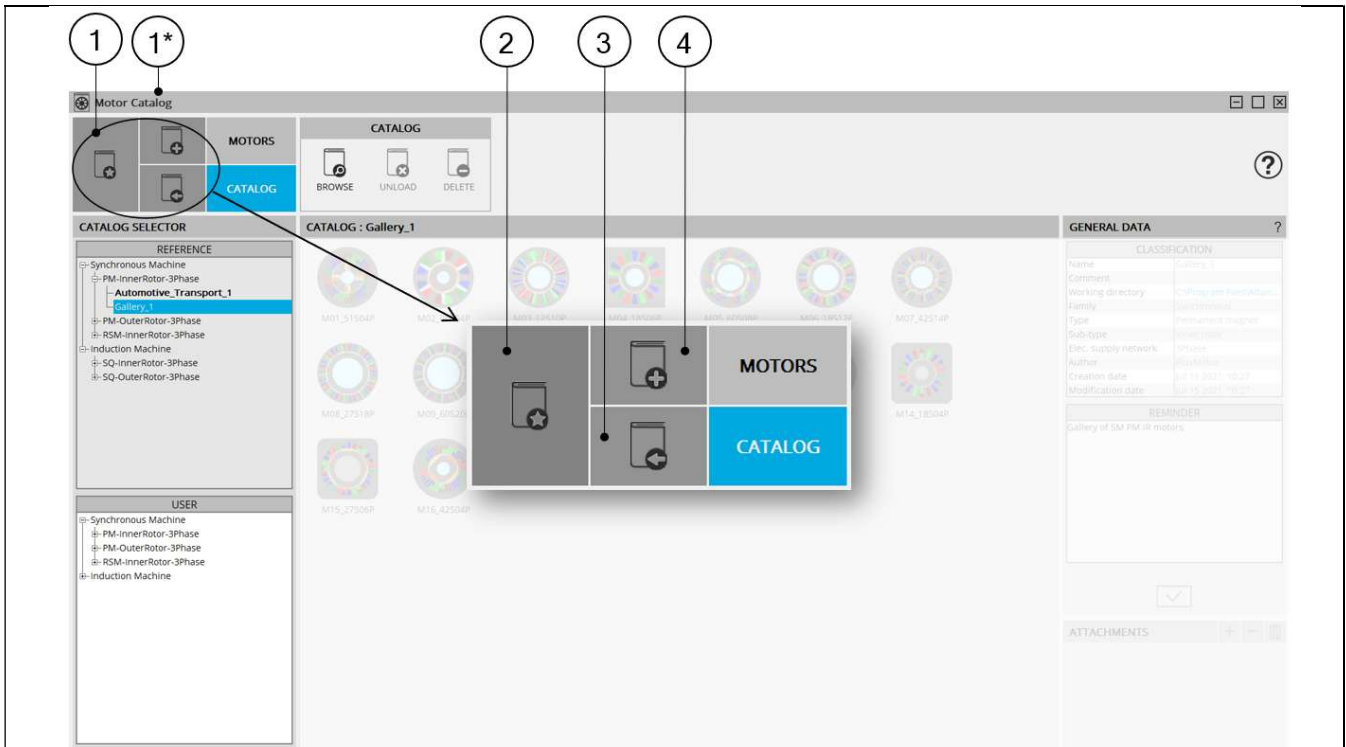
1 1* 2 3 4

Motor Catalog

MOTORS
CATALOG

CATALOG
BROWSE UNLOAD DELETE

?

CATALOG SELECTOR
REFERENCE
Synchronous Machine
PM-InnerRotor-3Phase
Automotive_Transport_1
Gallery_1
PM-OuterRotor-3Phase
RSM-InnerRotor-3Phase
Induction Machine
SQ-InnerRotor-3Phase
SQ-OuterRotor-3Phase

USER
Synchronous Machine
PM-InnerRotor-3Phase
PM-OuterRotor-3Phase
RSM-InnerRotor-3Phase
Induction Machine

CATALOG : Gallery_1
M01_51504P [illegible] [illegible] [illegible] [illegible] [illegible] M07_42514P
M08_27518P M09_60520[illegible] M14_18504P
M15_27506P M16_42504P

MOTORS
CATALOG

GENERAL DATA ?
CLASSIFICATION
Name Gallery_1
Comment
Working directory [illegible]
Family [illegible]
Type Permanent magnet
Sub-type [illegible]
Elec. supply network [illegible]
Author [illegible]
Creation date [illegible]
Modification date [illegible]
REMINDER
Gallery of SM PM IR motors
ATTACHMENTS